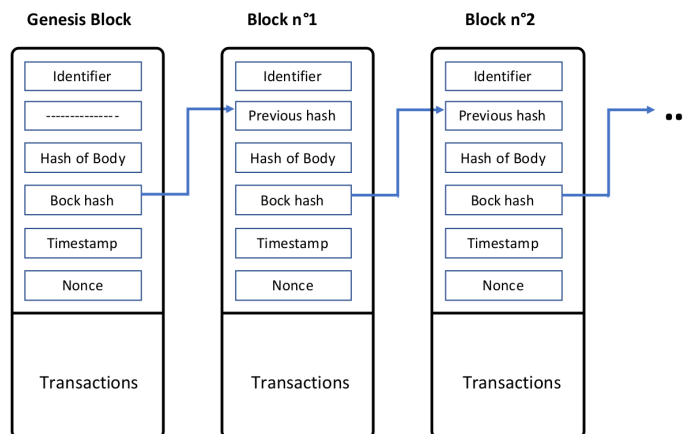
Genesis Block

Identifier

---------------

Hash of Body

Bock hash

Timestamp

Nonce

Transactions

Block n°1

Identifier

Previous hash

Hash of Body

Bock hash

Timestamp

Nonce

Transactions

Block n°2

Identifier

Previous hash

Hash of Body

Bock hash

Timestamp

Nonce

Transactions